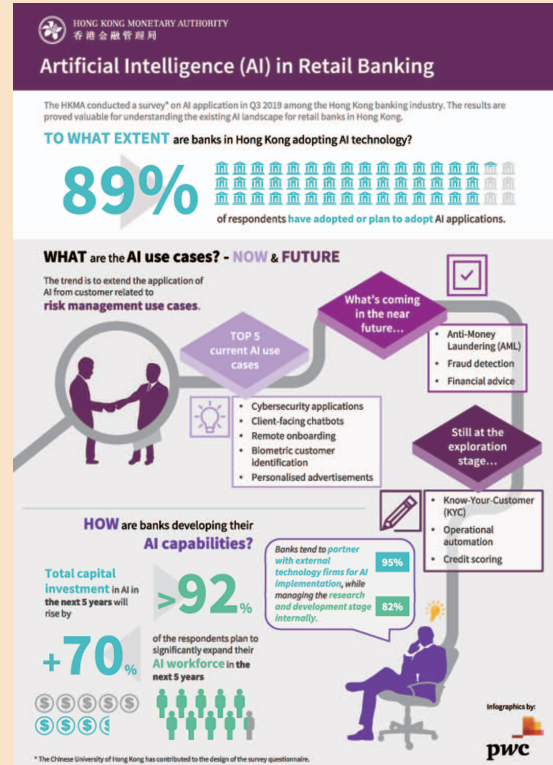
HONG KONG MONETARY AUTHORITY
香港金融管理局

Artificial Intelligence (AI) in Retail Banking

The HKMA conducted a survey* on AI application in Q3 2019 among the Hong Kong banking industry. The results are proved valuable for understanding the existing AI landscape for retail banks in Hong Kong.

TO WHAT EXTENT are banks in Hong Kong adopting AI technology?

89%

of respondents have adopted or plan to adopt AI applications.

WHAT are the AI use cases? - NOW & FUTURE

The trend is to extend the application of AI from customer related to risk management use cases.

TOP 5 current AI use cases

- Cybersecurity applications
- Client-facing chatbots
- Remote onboarding
- Biometric customer identification
- Personalised advertisements

What's coming in the near future...

- Anti-Money Laundering (AML)
- Fraud detection
- Financial advice

Still at the exploration stage...

- Know-Your-Customer (KYC)
- Operational automation
- Credit scoring

HOW are banks developing their AI capabilities?

Total capital investment in AI in the next 5 years will rise by

+70%

>92%

of the respondents plan to significantly expand their AI workforce in the next 5 years

Banks tend to partner with external technology firms for AI implementation, while managing the research and development stage internally.

95%

82%

Infographics by:

pwc

* The Chinese University of Hong Kong has contributed to the design of the survey questionnaire.